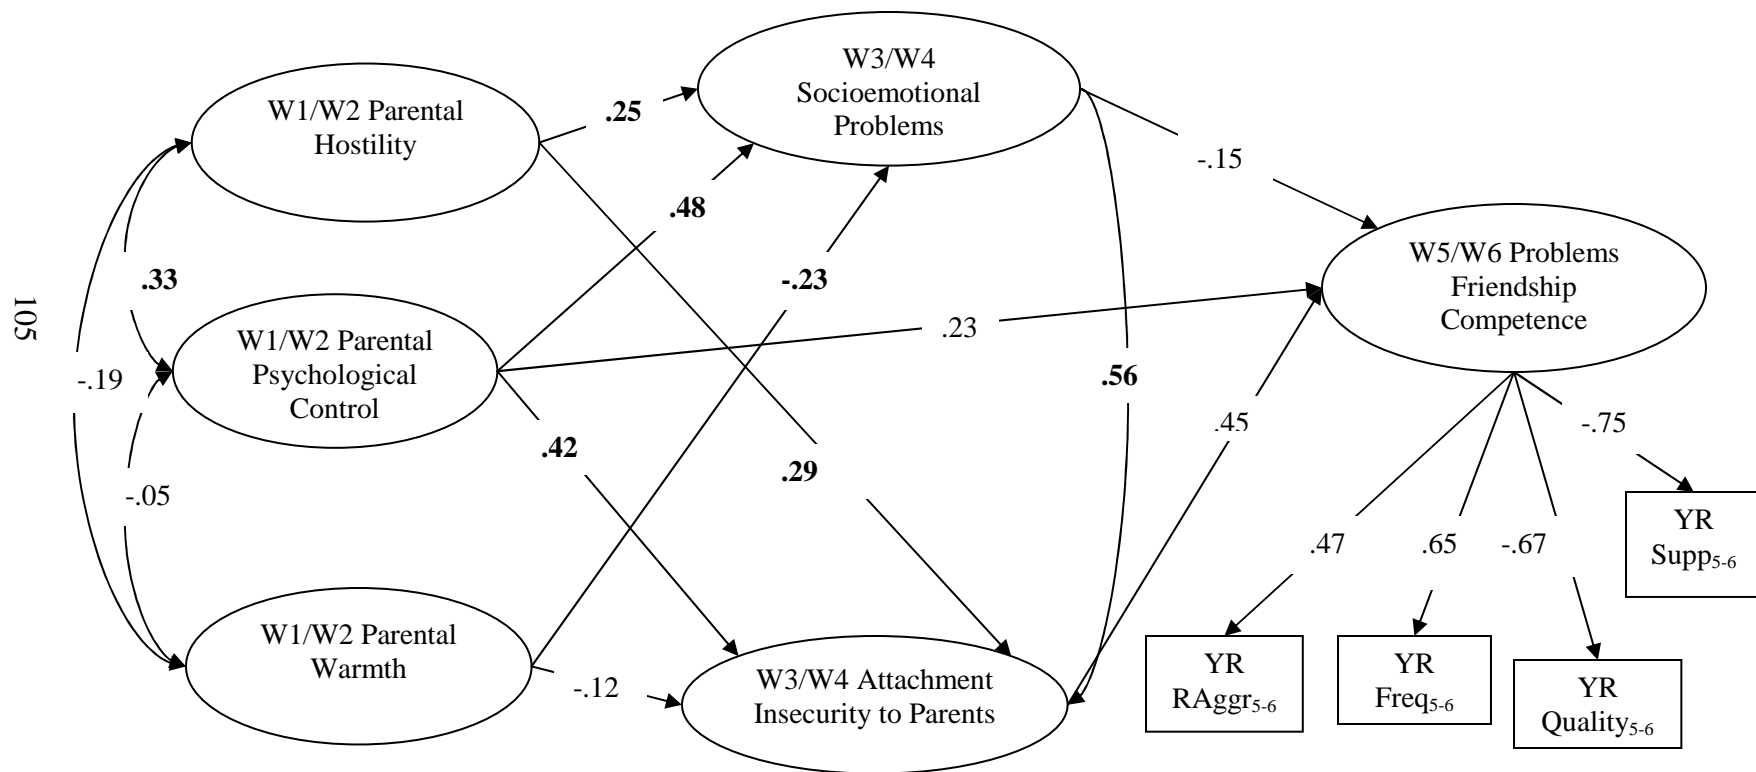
105

W1/W2 Parental Hostility

W1/W2 Parental Psychological Control

W1/W2 Parental Warmth

W3/W4 Socioemotional Problems

W3/W4 Attachment Insecurity to Parents

W5/W6 Problems Friendship Competence

.25

.48

-.23

.33

-.19

-.05

.23

.42

.29

-.12

.56

-.15

.45

-.75

.47

.65

-.67

YR $RAggr_{5-6}$

YR $Freq_{5-6}$

YR $Quality_{5-6}$

YR $Supp_{5-6}$